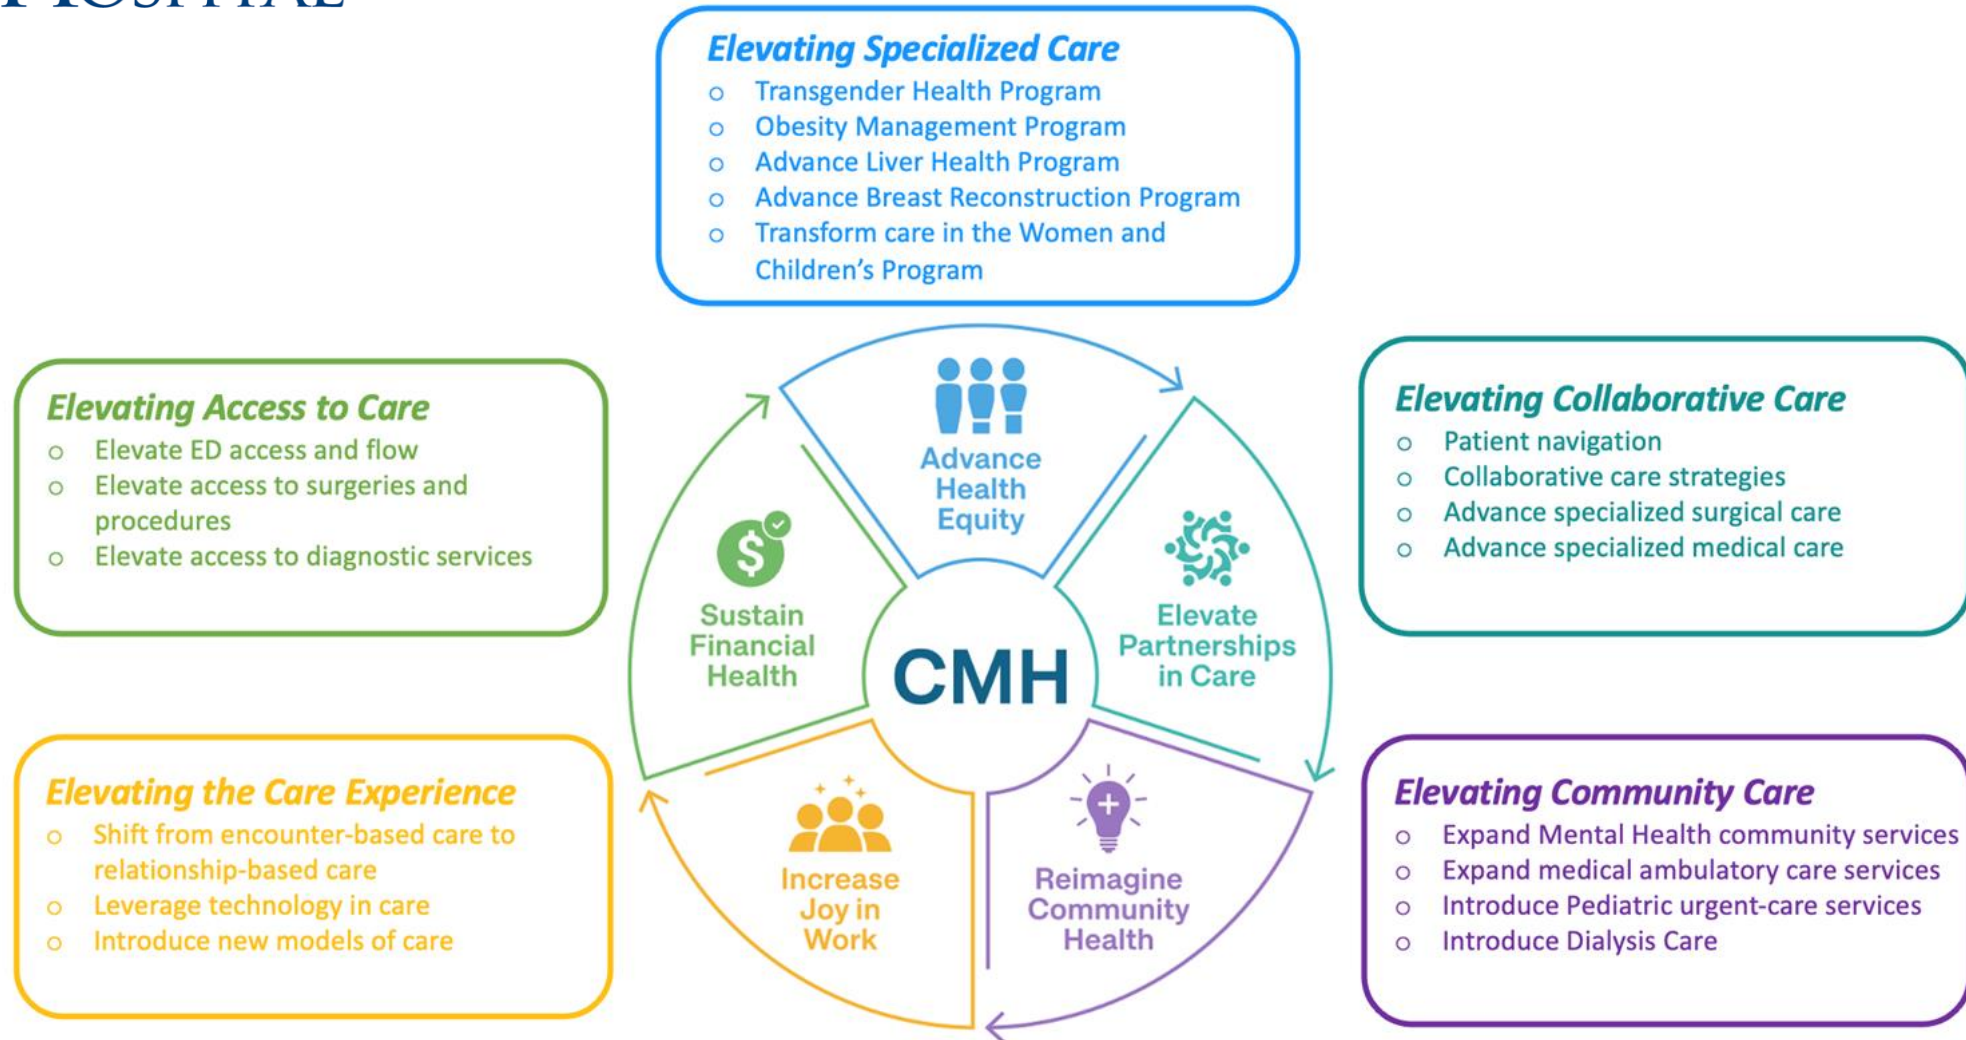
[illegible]

Elevating Specialized Care
- Transgender Health Program
- Obesity Management Program
- Advance Liver Health Program
- Advance Breast Reconstruction Program
- Transform care in the Women and Children's Program

Elevating Access to Care
- Elevate ED access and flow
- Elevate access to surgeries and procedures
- Elevate access to diagnostic services

Elevating Collaborative Care
- Patient navigation
- Collaborative care strategies
- Advance specialized surgical care
- Advance specialized medical care

Advance Health Equity

Sustain Financial Health

CMH

Elevate Partnerships in Care

Increase Joy in Work

Reimagine Community Health

Elevating the Care Experience
- Shift from encounter-based care to relationship-based care
- Leverage technology in care
- Introduce new models of care

Elevating Community Care
- Expand Mental Health community services
- Expand medical ambulatory care services
- Introduce Pediatric urgent-care services
- Introduce Dialysis Care